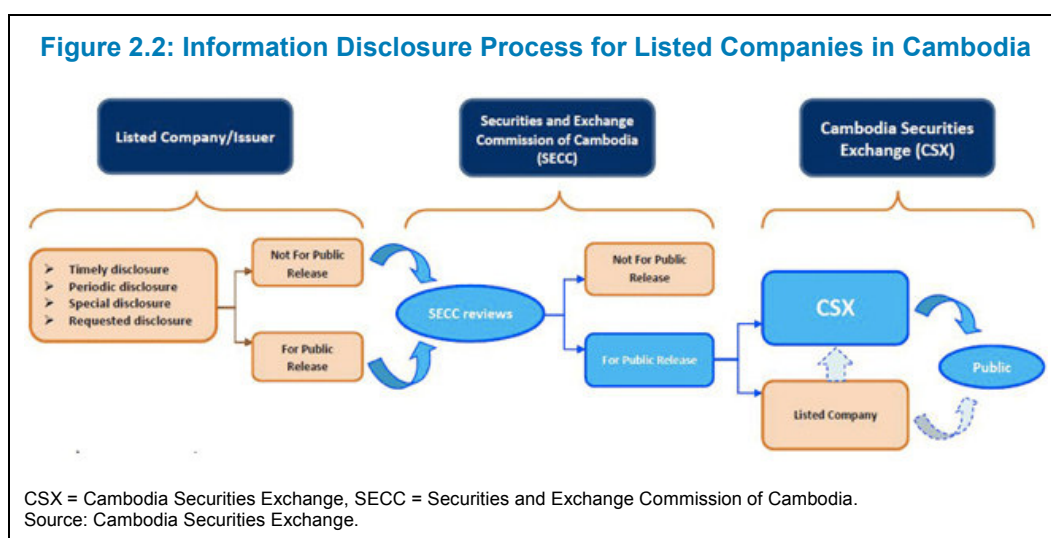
Figure 2.2: Information Disclosure Process for Listed Companies in Cambodia

Listed Company/Issuer

Securities and Exchange Commission of Cambodia (SECC)

Cambodia Securities Exchange (CSX)

➤ Timely disclosure
➤ Periodic disclosure
➤ Special disclosure
➤ Requested disclosure

Not For Public Release

For Public Release

SECC reviews

Not For Public Release

For Public Release

CSX

Listed Company

Public

CSX = Cambodia Securities Exchange, SECC = Securities and Exchange Commission of Cambodia.
Source: Cambodia Securities Exchange.